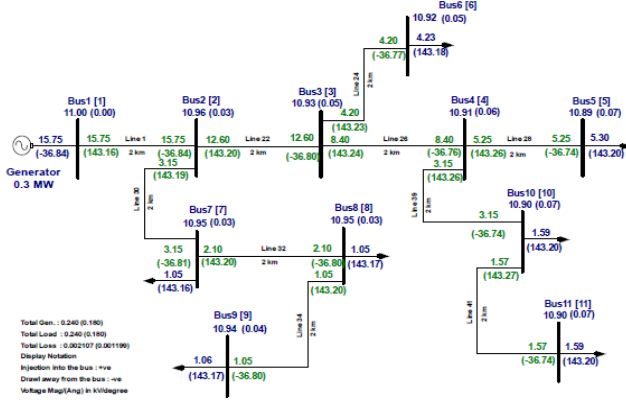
Bus6 [6]
10.92 (0.05)
4.20
4.23
(-36.77)
(143.18)

Bus1 [1]
11.00 (0.00)
Bus2 [2]
10.96 (0.03)
Bus3 [3]
10.93 (0.05)
Bus4 [4]
10.91 (0.06)
Bus5 [5]
10.89 (0.07)

Line 24
2 km
4.20
(143.23)

15.75
(-36.84)
15.75
(143.16)
Line 1
2 km
15.75
(-36.84)
12.60
(143.20)
Line 22
2 km
12.60
(-36.80)
8.40
(143.24)
Line 26
2 km
8.40
(-36.76)
5.25
(143.26)
Line 28
2 km
5.25
(-36.74)
5.30
(143.20)

Generator
0.3 MW

3.15
(143.19)
Line 30
2 km
3.15
(143.26)
Line 39
2 km

Bus7 [7]
10.95 (0.03)
Bus8 [8]
10.95 (0.03)
Bus10 [10]
10.90 (0.07)
3.15
(-36.74)
1.59
(143.20)

3.15
(-36.81)
2.10
(143.20)
Line 32
2 km
2.10
(-36.80)
1.05
(143.17)
1.05
(143.16)
1.05
(143.20)
1.57
(143.27)

Line 34
2 km
Line 41
2 km

Bus11 [11]
10.90 (0.07)

Total Gen. : 0.240 (0.180)
Total Load : 0.240 (0.180)
Total Loss : 0.002107 (0.001199)
Display Notation
Injection into the bus : +ve
Drawl away from the bus : -ve
Voltage Mag(Ang) in kV/degree

Bus9 [9]
10.94 (0.04)
1.06
(143.17)
1.05
(-36.80)

1.57
(-36.74)
1.59
(143.20)